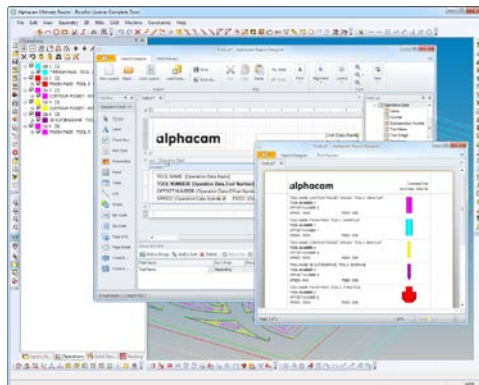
Alphacam Ultimate Router - Router License (Complete Tree)

File Edit View Geometry 3D Mills CAD Machine Constraints Help

alphacam

TOOL NAME: [Operation Data.Name]
TOOL NUMBER: [Operation Data.Tool Number]
OFFSET NUMBER: [Operation Data.Offset Number]
SPEED: [Operation Data.Spindle Speed]

alphacam

TOOL NAME: FINISH PASS TOOL 1 - 8MM FLAT
TOOL NUMBER: 1
OFFSET NUMBER: 1
SPEED: 18000 FEED: 300

TOOL NAME: FINISH PASS TOOL 1 - 8MM FLAT
TOOL NUMBER: 1
OFFSET NUMBER: 1
SPEED: 18000 FEED: 300

TOOL NAME: CONTOUR POCKET TOOL 2
TOOL NUMBER: 2
OFFSET NUMBER: 2
SPEED: 18000 FEED: 300

TOOL NAME: 3D ELLIPSOIDAL TOOL 3
TOOL NUMBER: 3
OFFSET NUMBER: 3
SPEED: 18000 FEED: 300

TOOL NAME: FINISH PASS TOOL 4
TOOL NUMBER: 4
OFFSET NUMBER: 4
SPEED: 18000 FEED: 300

Operations